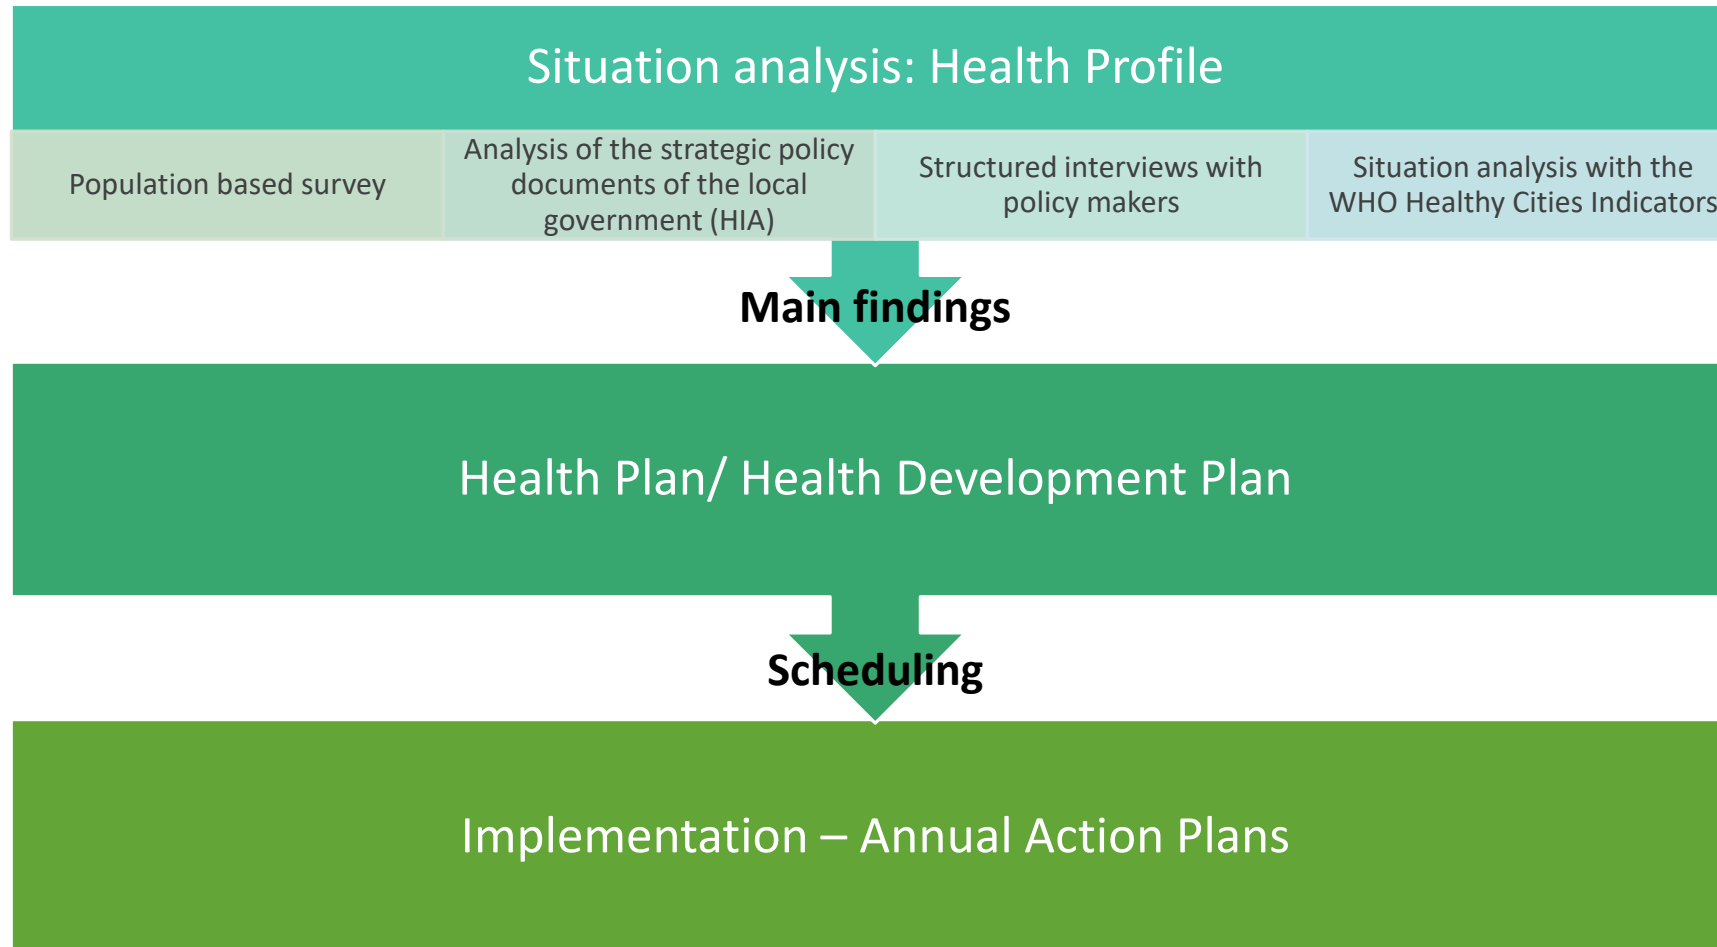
Situation analysis: Health Profile

Population based survey

Analysis of the strategic policy documents of the local government (HIA)

Structured interviews with policy makers

Situation analysis with the WHO Healthy Cities Indicators

Main findings

Health Plan/ Health Development Plan

Scheduling

Implementation – Annual Action Plans